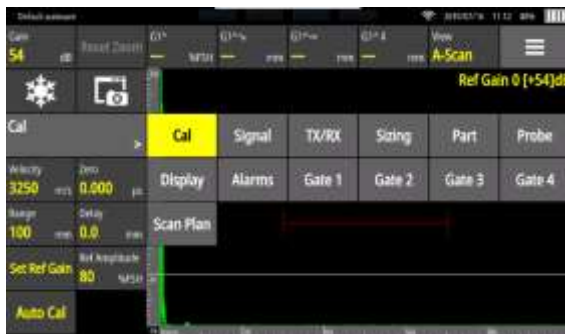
Default instrument

Gain
54 dB

Reset Zoom

G1^ — %FSH

G1^s — mm

G1^m — mm

G1^d — mm

View
A-Scan

Ref Gain 0 [+54]dB

Cal
>

Cal

Signal

TX/RX

Sizing

Part

Probe

Display

Alarms

Gate 1

Gate 2

Gate 3

Gate 4

Scan Plan

Velocity
3250 m/s

Zero
0.000 µs

Range
100 mm

Delay
0.0 mm

Set Ref Gain

Ref Amplitude
80 %FSH

Auto Cal